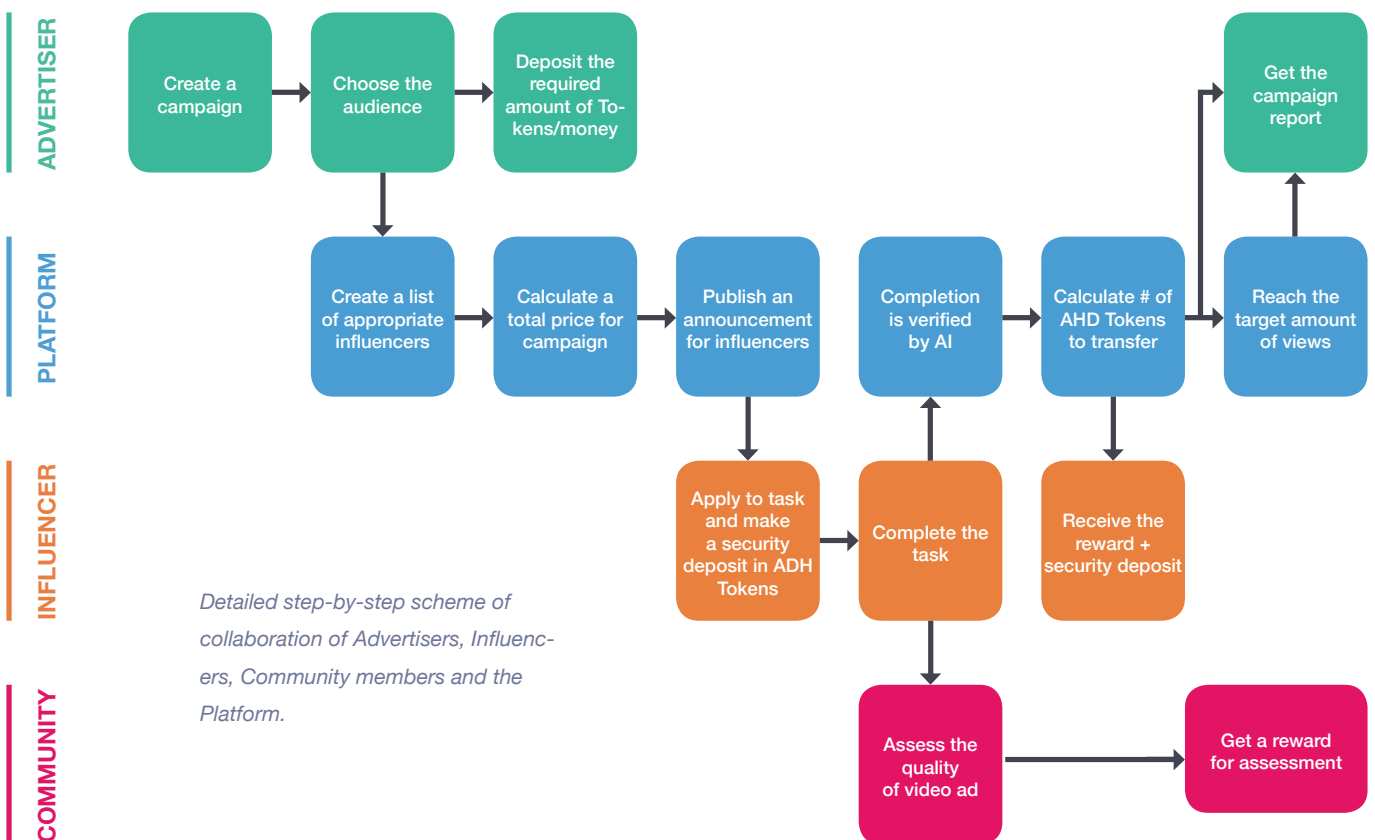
ADVERTISER

Create a campaign

Choose the audience

Deposit the required amount of Tokens/money

Get the campaign report

PLATFORM

Create a list of appropriate influencers

Calculate a total price for campaign

Publish an announcement for influencers

Completion is verified by AI

Calculate # of AHD Tokens to transfer

Reach the target amount of views

INFLUENCER

Apply to task and make a security deposit in ADH Tokens

Complete the task

Receive the reward + security deposit

Detailed step-by-step scheme of collaboration of Advertisers, Influencers, Community members and the Platform.

COMMUNITY

Assess the quality of video ad

Get a reward for assessment